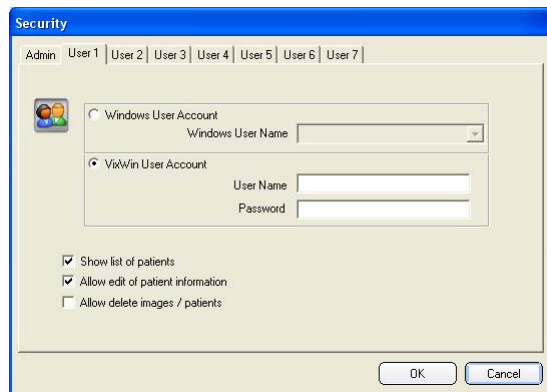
Security

Admin | User 1 | User 2 | User 3 | User 4 | User 5 | User 6 | User 7

Windows User Account
Windows User Name

VixWin User Account
User Name
Password

Show list of patients
Allow edit of patient information
Allow delete images / patients

OK
Cancel